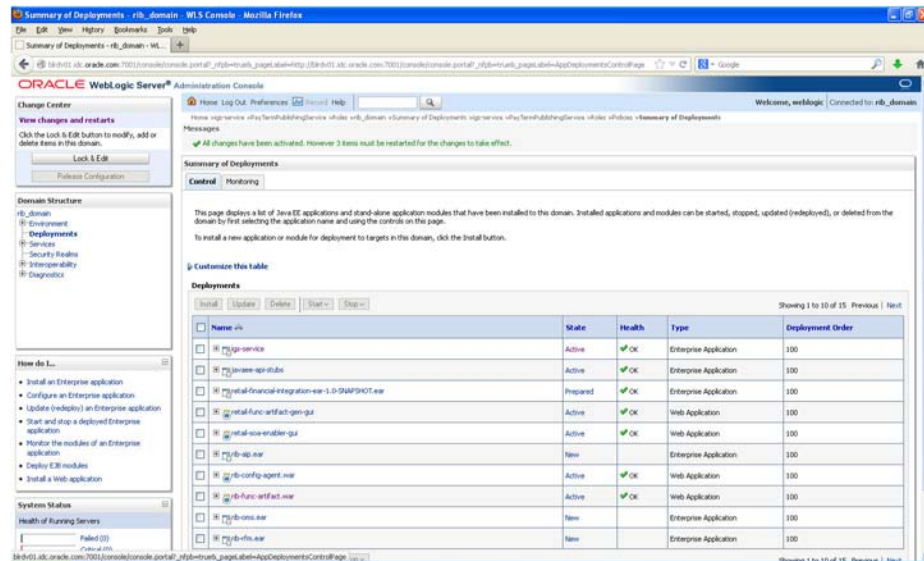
Summary of Deployments - rib_domain - WLS Console - Mozilla Firefox

File Edit View History Bookmarks Tools Help

Summary of Deployments - rib_domain - WL... +

blrdv01.idc.oracle.com:7001/console/console.portal?_nfpb=true&_pageLabel=http://blrdv01.idc.oracle.com:7001/console/console.portal?_nfpb=true&_pageLabel=AppDeploymentsControlPage

Google

ORACLE WebLogic Server® Administration Console

Change Center

View changes and restarts

Click the Lock & Edit button to modify, add or delete items in this domain.

Lock & Edit

Release Configuration

Domain Structure

rib_domain
Environment
Deployments
Services
Security Realms
Interoperability
Diagnostics

How do I...

• Install an Enterprise application
• Configure an Enterprise application
• Update (redeploy) an Enterprise application
• Start and stop a deployed Enterprise application
• Monitor the modules of an Enterprise application
• Deploy EJB modules
• Install a Web application

System Status

Health of Running Servers

Failed (0)
Critical (0)

Home Log Out Preferences Record Help

Welcome, weblogic Connected to: rib_domain

Home >igs-service >PayTermPublishingService >Roles >rib_domain >Summary of Deployments >igs-service >PayTermPublishingService >Roles >Policies >Summary of Deployments

Messages

All changes have been activated. However 3 items must be restarted for the changes to take effect.

Summary of Deployments

Control Monitoring

This page displays a list of Java EE applications and stand-alone application modules that have been installed to this domain. Installed applications and modules can be started, stopped, updated (redeployed), or deleted from the domain by first selecting the application name and using the controls on this page.

To install a new application or module for deployment to targets in this domain, click the Install button.

Customize this table

Deployments

Install Update Delete Start Stop

Showing 1 to 10 of 15 Previous | Next

| Name | State | Health | Type | Deployment Order |
|---|---|---|---|---|
| igs-service | Active | OK | Enterprise Application | 100 |
| javaee-api-stubs | Active | OK | Enterprise Application | 100 |
| retail-financial-integration-ear-1.0-SNAPSHOT.ear | Prepared | OK | Enterprise Application | 100 |
| retail-func-artifact-gen-gui | Active | OK | Web Application | 100 |
| retail-soa-enabler-gui | Active | OK | Web Application | 100 |
| rib-aip.ear | New | | Enterprise Application | 100 |
| rib-config-agent.war | Active | OK | Web Application | 100 |
| rib-func-artifact.war | Active | OK | Web Application | 100 |
| rib-oms.ear | New | | Enterprise Application | 100 |
| rib-rfm.ear | New | | Enterprise Application | 100 |

Showing 1 to 10 of 15 Previous | Next

blrdv01.idc.oracle.com:7001/console/console.portal?_nfpb=true&_pageLabel=AppDeploymentsControlPage